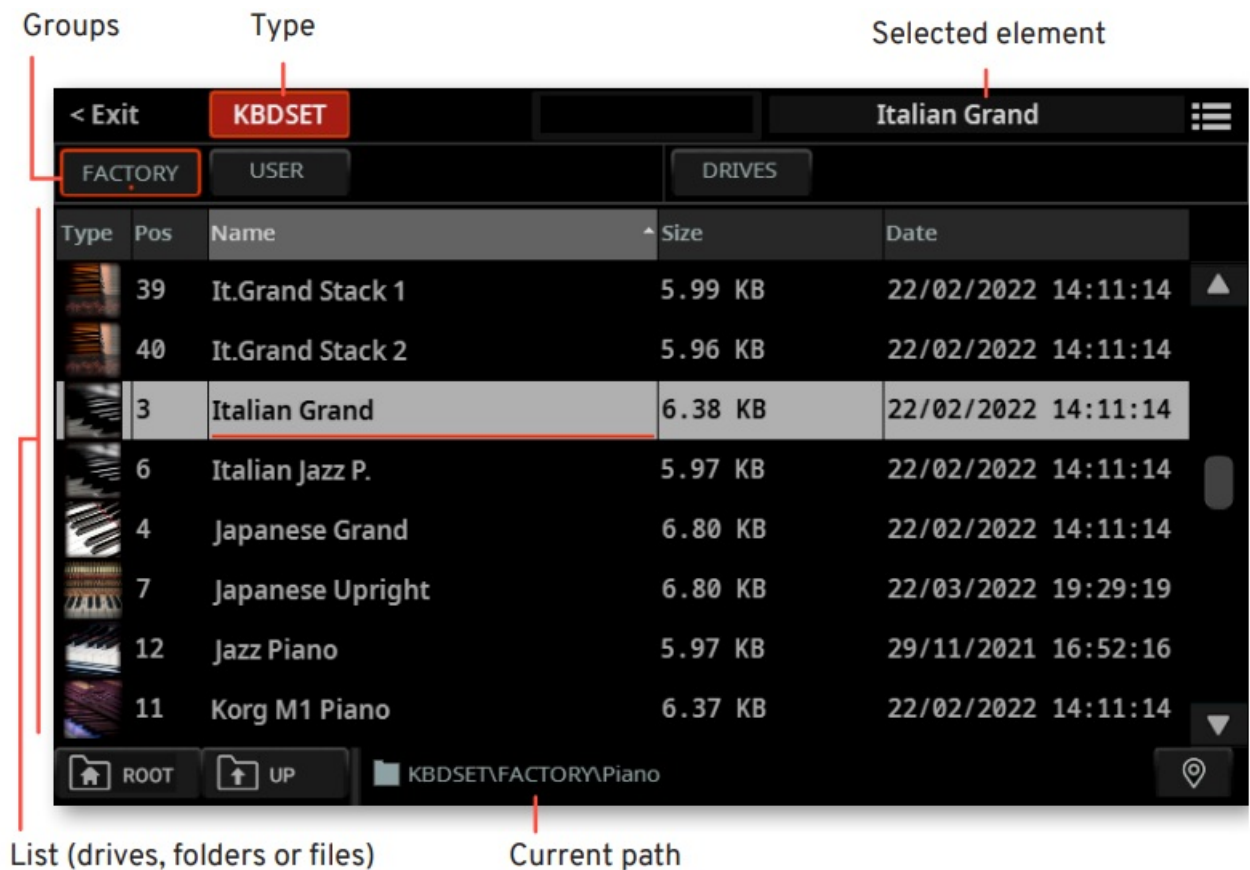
Groups

Type

Selected element

< Exit

KBDSET

Italian Grand

FACTORY

USER

DRIVES

| Type | Pos | Name | Size | Date |
|---|---|---|---|---|
| | 39 | It.Grand Stack 1 | 5.99 KB | 22/02/2022 14:11:14 |
| | 40 | It.Grand Stack 2 | 5.96 KB | 22/02/2022 14:11:14 |
| | 3 | Italian Grand | 6.38 KB | 22/02/2022 14:11:14 |
| | 6 | Italian Jazz P. | 5.97 KB | 22/02/2022 14:11:14 |
| | 4 | Japanese Grand | 6.80 KB | 22/02/2022 14:11:14 |
| | 7 | Japanese Upright | 6.80 KB | 22/03/2022 19:29:19 |
| | 12 | Jazz Piano | 5.97 KB | 29/11/2021 16:52:16 |
| | 11 | Korg M1 Piano | 6.37 KB | 22/02/2022 14:11:14 |

ROOT

UP

KBDSET\FACTORY\Piano

List (drives, folders or files)

Current path